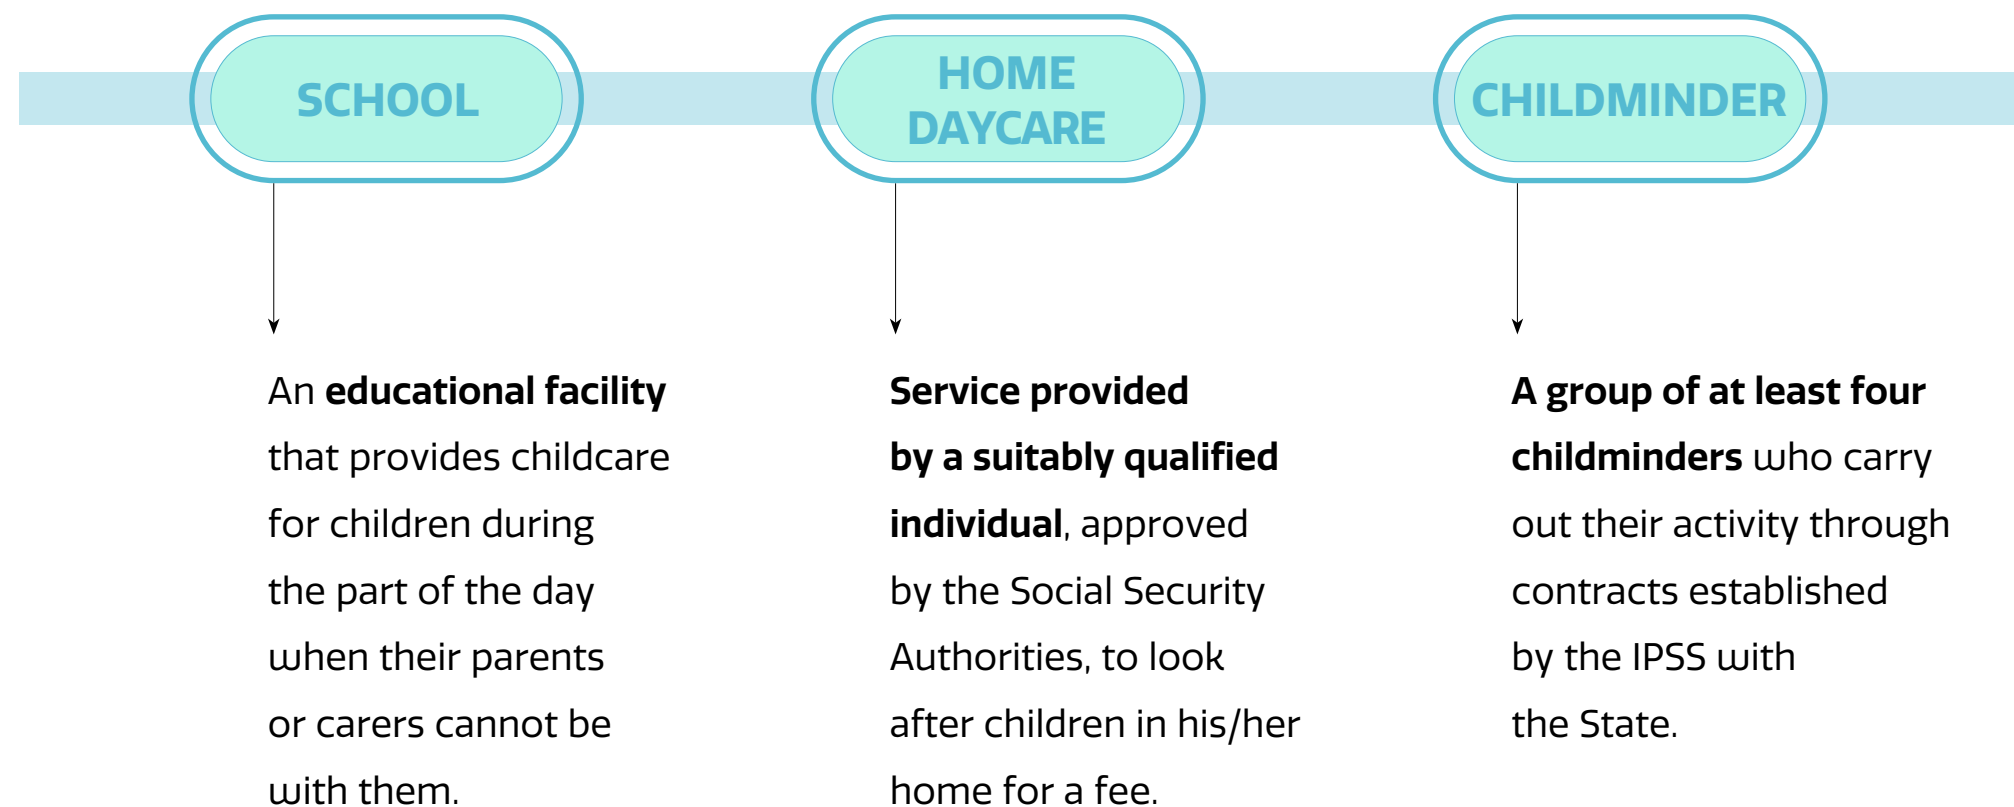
SCHOOL

An educational facility that provides childcare for children during the part of the day when their parents or carers cannot be with them.

HOME DAYCARE

Service provided by a suitably qualified individual, approved by the Social Security Authorities, to look after children in his/her home for a fee.

CHILDMINDER

A group of at least four childminders who carry out their activity through contracts established by the IPSS with the State.